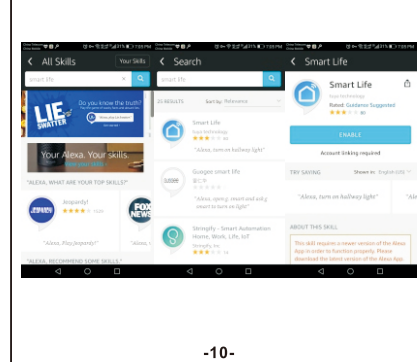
All Skills

Your Skills

smart life

LIE SWATTER

Do you know the truth?

Your Alexa. Your skills

"ALEXA, WHAT ARE YOUR TOP SKILLS?"

Jeopardy!

"Alexa, Play Jeopardy!"

"ALEXA, RECOMMEND SOME SKILLS"

Search

smart life

25 RESULTS

Sort by: Relevance

Smart Life

"Alexa, turn on hallway light"

Gosund smart life

Smartly - Smart Automation Home, Work, Life, IoT

Smart Life

Rated: Guidance Suggested

ENABLE

Account linking required

TRY SAYING

"Alexa, turn on hallway light"

ABOUT THIS SKILL

This skill requires a newer version of the Alexa App in order to function properly. Please download the latest version of the Alexa App

-10-